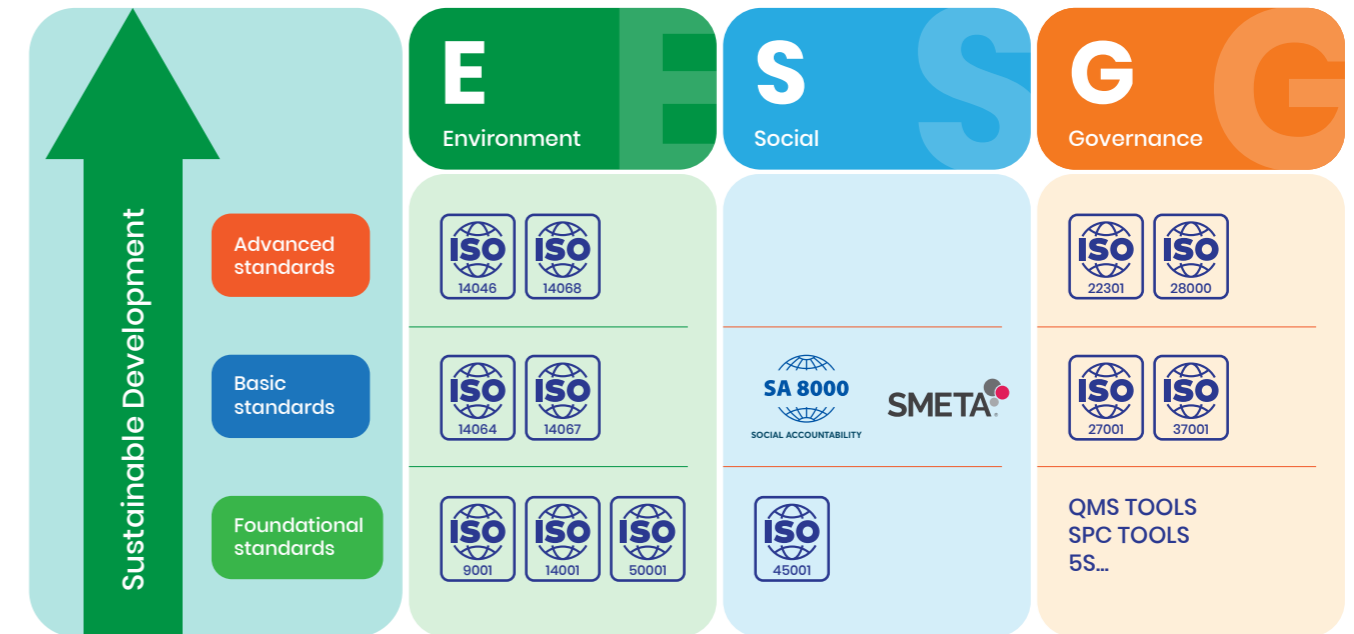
Sustainable Development

E
Environment

S
Social

G
Governance

Advanced standards

ISO 14046
ISO 14068

ISO 22301
ISO 28000

Basic standards

ISO 14064
ISO 14067

SA 8000
SOCIAL ACCOUNTABILITY

SMETA

ISO 27001
ISO 37001

Foundational standards

ISO 9001
ISO 14001
ISO 50001

ISO 45001

QMS TOOLS
SPC TOOLS
5S...